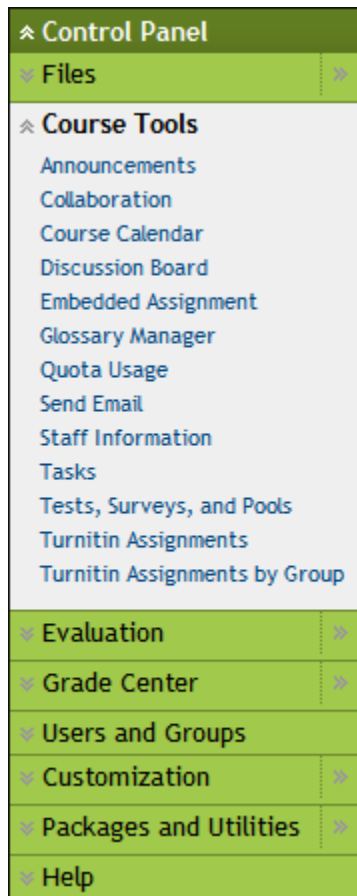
Control Panel
Files
Course Tools
Announcements
Collaboration
Course Calendar
Discussion Board
Embedded Assignment
Glossary Manager
Quota Usage
Send Email
Staff Information
Tasks
Tests, Surveys, and Pools
Turnitin Assignments
Turnitin Assignments by Group
Evaluation
Grade Center
Users and Groups
Customization
Packages and Utilities
Help